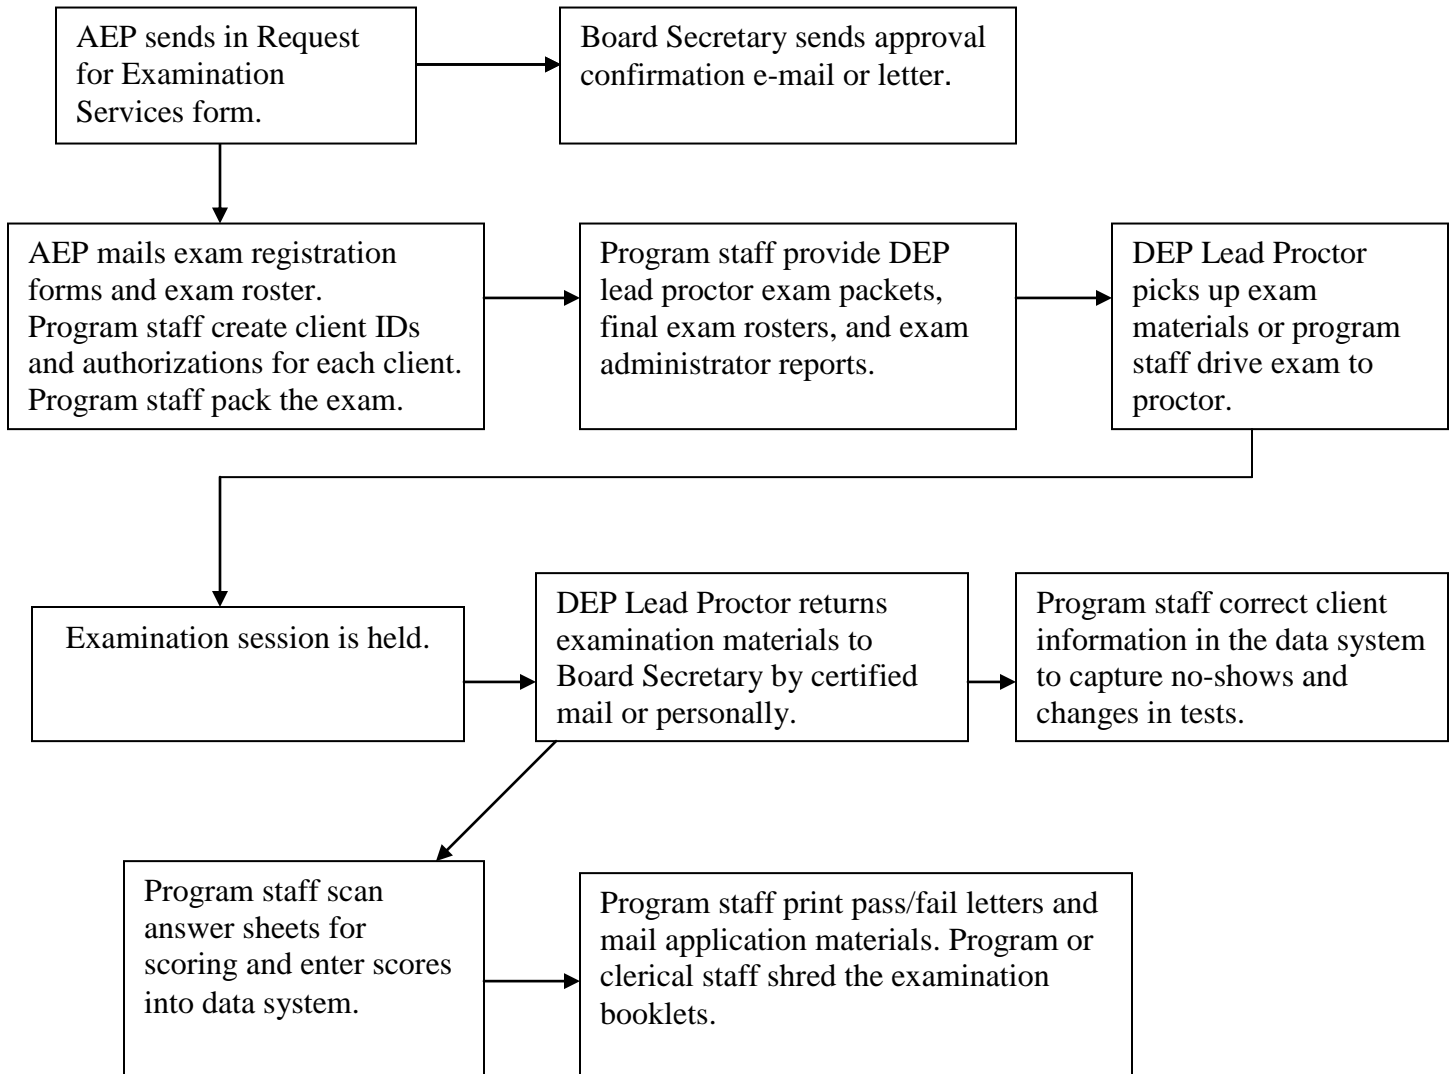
AEP sends in Request for Examination Services form.

Board Secretary sends approval confirmation e-mail or letter.

AEP mails exam registration forms and exam roster. Program staff create client IDs and authorizations for each client. Program staff pack the exam.

Program staff provide DEP lead proctor exam packets, final exam rosters, and exam administrator reports.

DEP Lead Proctor picks up exam materials or program staff drive exam to proctor.

Examination session is held.

DEP Lead Proctor returns examination materials to Board Secretary by certified mail or personally.

Program staff correct client information in the data system to capture no-shows and changes in tests.

Program staff scan answer sheets for scoring and enter scores into data system.

Program staff print pass/fail letters and mail application materials. Program or clerical staff shred the examination booklets.